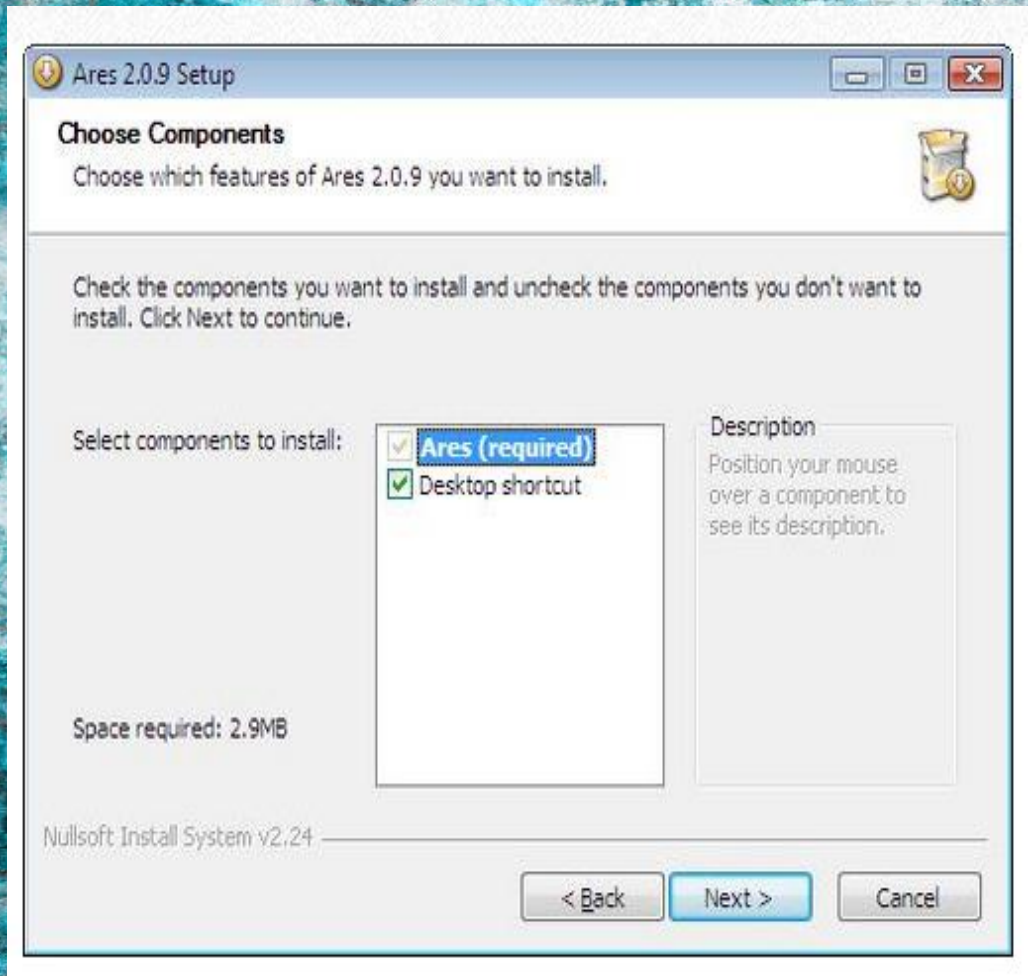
Ares 2.0.9 Setup

Choose Components

Choose which features of Ares 2.0.9 you want to install.

Check the components you want to install and uncheck the components you don't want to install. Click Next to continue.

Select components to install:

Ares (required)

Desktop shortcut

Description

Position your mouse over a component to see its description.

Space required: 2.9MB

Nullsoft Install System v2.24

< Back

Next >

Cancel